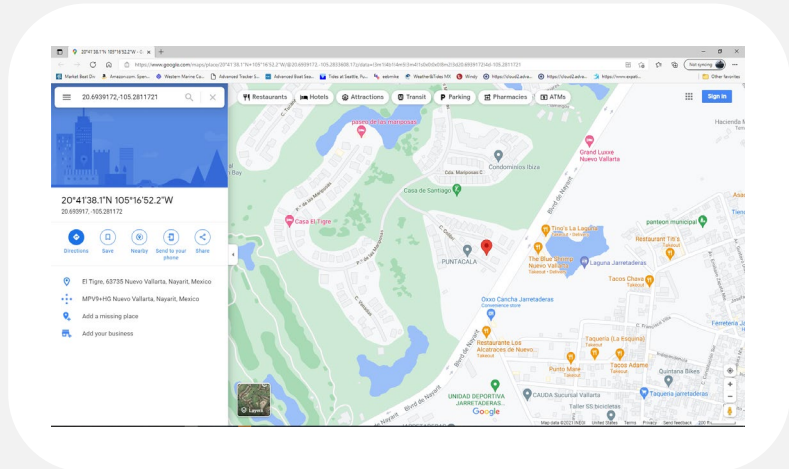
20°41'38.1"N 105°16'52.2"W - G ×  +

https://www.google.com/maps/place/20°41'38.1"N+105°16'52.2"W/@20.6939172,-105.2835808,17z/data=!3m1!4b1!4m5!3m4!1s0x0:0x0!8m2!3d20.6939172!4d-105.2811721

Not syncing

Market Beat Div... Amazon.com: Spen... Western Marine Co... Advanced Tracker S... Advanced Boat Sea... Tides at Seattle, Pu... webmke Weather&Tides NW Windy https://cloud2.advis... https://cloud2.advis... https://www.expedi... Other favorites

20.6939172,-105.2811721

Restaurants  Hotels  Attractions  Transit  Parking  Pharmacies  ATMs

Sign in

20°41'38.1"N 105°16'52.2"W
20.6939917, -105.281172

Directions  Save  Nearby  Send to your phone  Share

El Tigre, 63735 Nuevo Vallarta, Nayarit, Mexico

MPV9+HG Nuevo Vallarta, Nayarit, Mexico

Add a missing place

Add your business

Layers

paseo de las mariposas

Condominios Ibiza

Cda. Mariposas C

Casa de Santiago

Grand Luxxe Nuevo Vallarta

Hacienda M

Casa El Tigre

PUNTACALA

panteon municipal

Tino's La Laguna

The Blue Lagoon Nuevo Vallarta

Laguna Jarretaderas

Restaurant Tifs

Tacos Chava
Takeout

Oxxo Caricha Jarretaderas
Convenience store

Restaurante Los Alcatraces de Nuevo
Takeout

Taqueria (La Esquina)
Takeout

Tacos Adame
Takeout

Punto Mar

Quantum Bikes

Ferreteria Ja

Taqueria la esperanza

UNIDAD DEPORTIVA JARRETADERAS

CAUDA Sucursal Vallarta

Taller SS bicicletas

Blvd de Nayarit

Tierra

Google

Map data ©2021 INEGI  United States  Terms  Privacy  Send feedback  200 ft